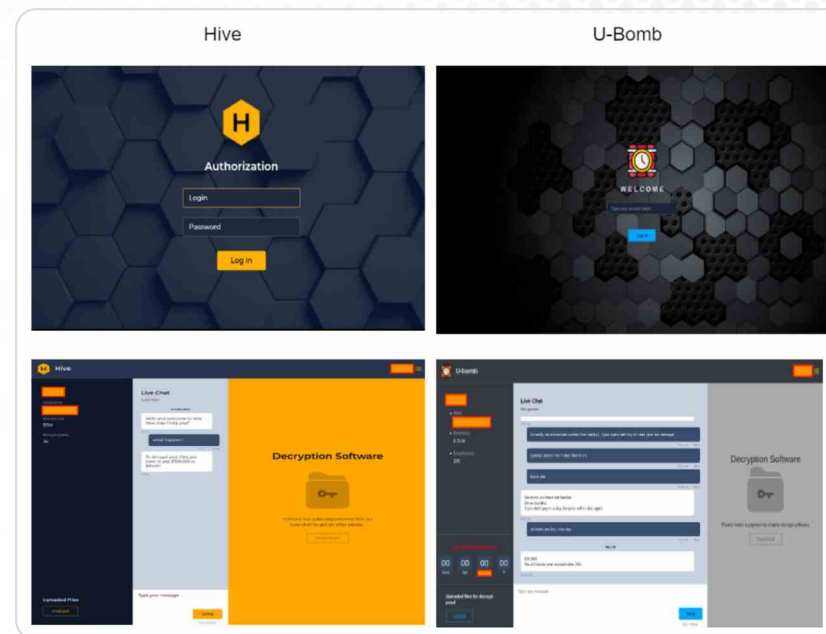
Hive

U-Bomb

H

Authorization

Login

Password

Log in

WELCOME

Hive

Live Chat

Hello and welcome to Hive. How can I help you?

Decryption Software

Uploaded Files

Type your message

Send

U-bomb

Live Chat

Decryption Software

00 00 00 00

Uploaded files for decrypt proof

Send